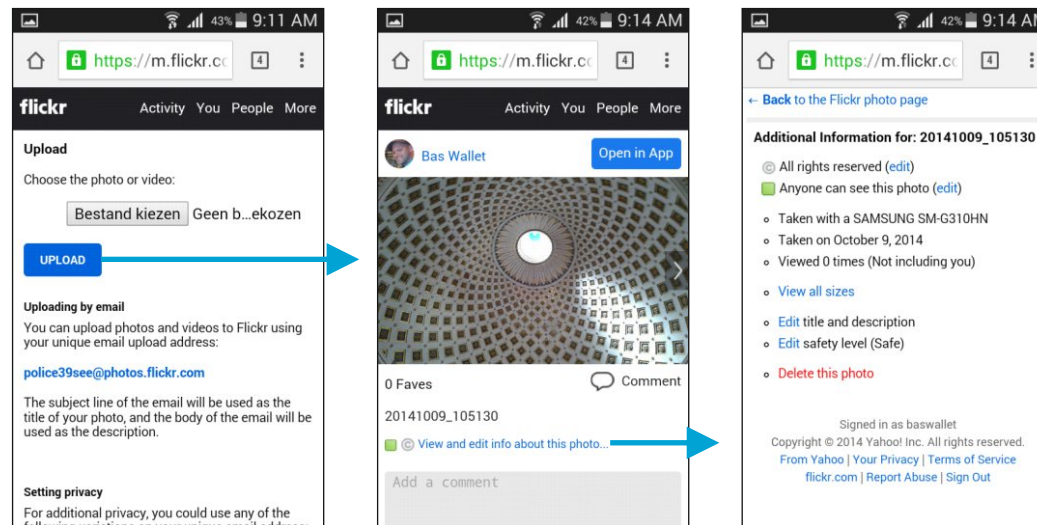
43% 9:11 AM

https://m.flickr.co 4

flickr Activity You People More

Upload

Choose the photo or video:

Bestand kiezen Geen b…ekozen

UPLOAD

Uploading by email

You can upload photos and videos to Flickr using your unique email upload address:

police39see@photos.flickr.com

The subject line of the email will be used as the title of your photo, and the body of the email will be used as the description.

Setting privacy

For additional privacy, you could use any of the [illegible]

42% 9:14 AM

https://m.flickr.co 4

flickr Activity You People More

Bas Wallet Open in App

0 Faves Comment

20141009_105130

View and edit info about this photo...

Add a comment

42% 9:14 AM

https://m.flickr.co 4

← Back to the Flickr photo page

Additional Information for: 20141009_105130

All rights reserved (edit)

Anyone can see this photo (edit)

Taken with a SAMSUNG SM-G310HN

Taken on October 9, 2014

Viewed 0 times (Not including you)

View all sizes

Edit title and description

Edit safety level (Safe)

Delete this photo

Signed in as baswallet

Copyright © 2014 Yahoo! Inc. All rights reserved.

From Yahoo | Your Privacy | Terms of Service

flickr.com | Report Abuse | Sign Out